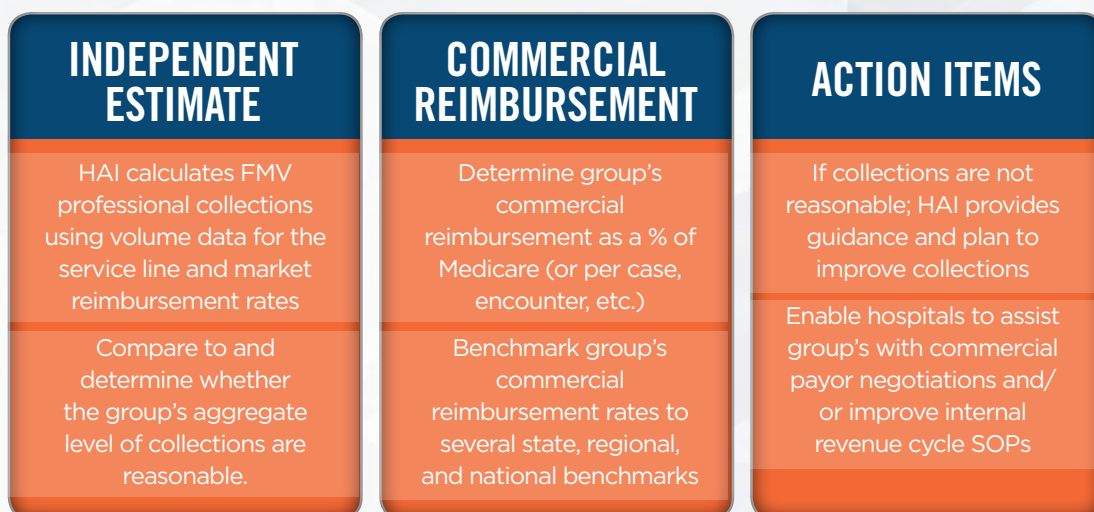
INDEPENDENT ESTIMATE

HAI calculates FMV professional collections using volume data for the service line and market reimbursement rates

Compare to and determine whether the group's aggregate level of collections are reasonable.

COMMERCIAL REIMBURSEMENT

Determine group's commercial reimbursement as a % of Medicare (or per case, encounter, etc.)

Benchmark group's commercial reimbursement rates to several state, regional, and national benchmarks

ACTION ITEMS

If collections are not reasonable; HAI provides guidance and plan to improve collections

Enable hospitals to assist group's with commercial payor negotiations and/ or improve internal revenue cycle SOPs